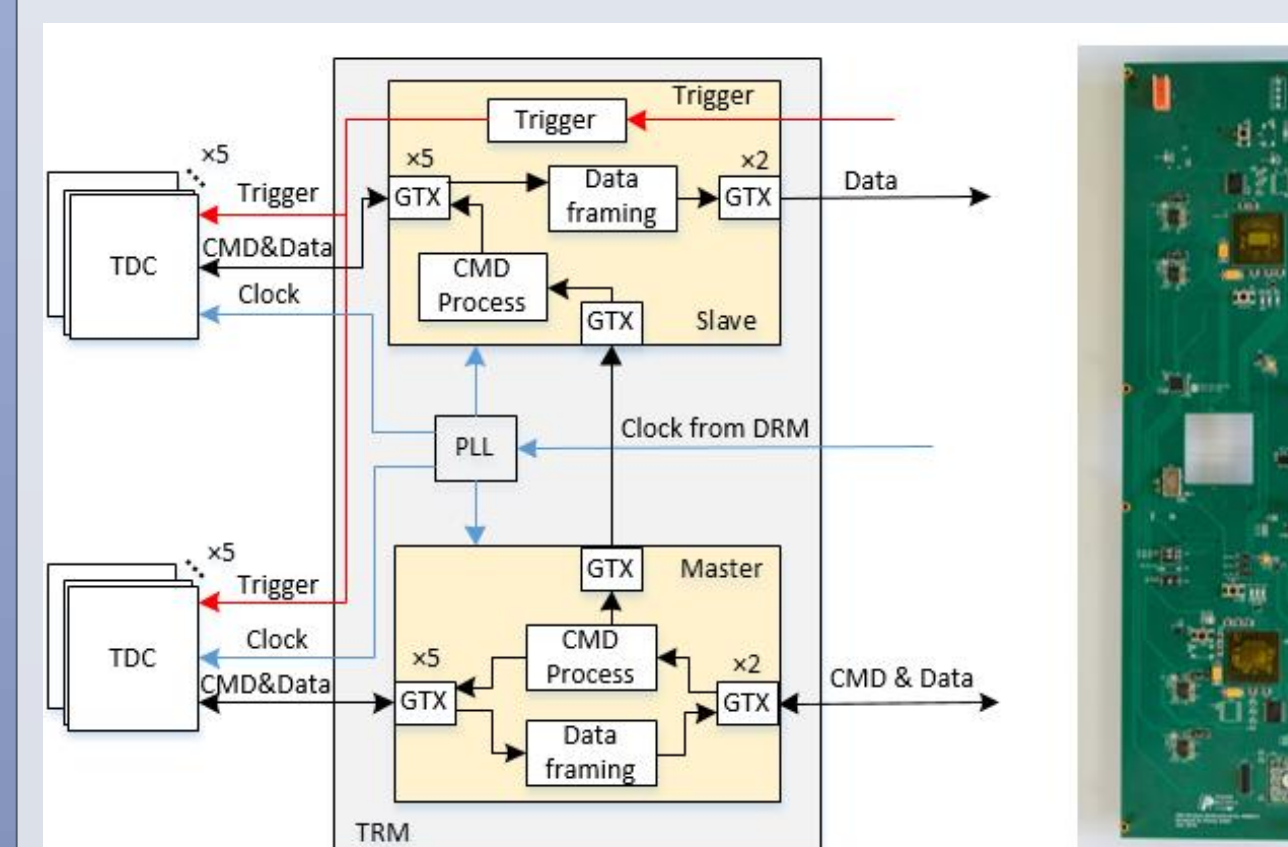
Trigger
Trigger
×5
×5
Trigger
GTX
Data framing
×2
GTX
Data
TDC
CMD&Data
CMD Process
Clock
GTX
Slave
PLL
Clock from DRM
×5
GTX
Master
Trigger
Clock
CMD Process
TDC
×5
×2
CMD&Data
GTX
GTX
CMD & Data
Data framing
TRM